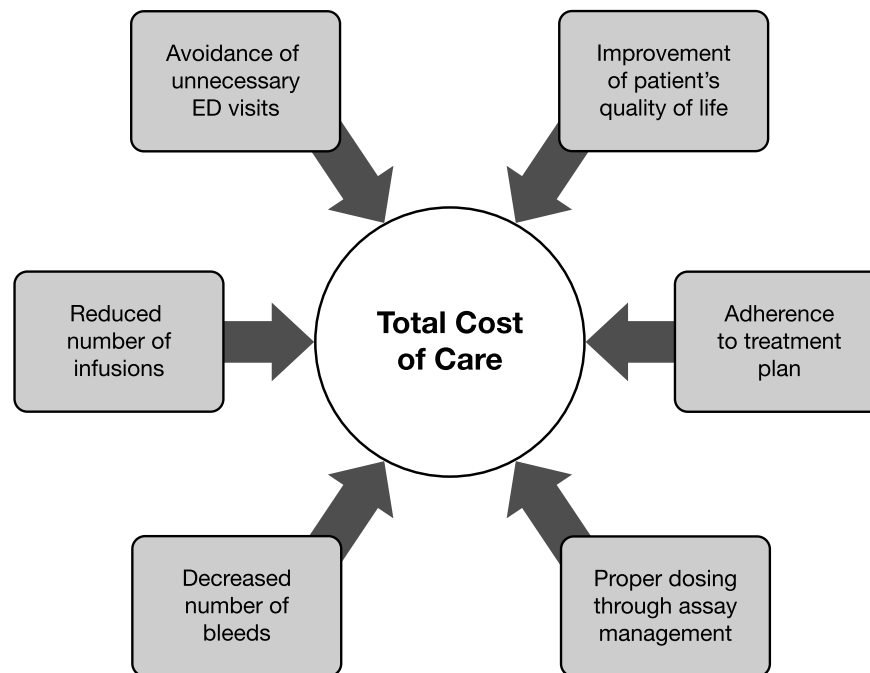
Avoidance of unnecessary ED visits

Improvement of patient's quality of life

Reduced number of infusions

Total Cost of Care

Adherence to treatment plan

Decreased number of bleeds

Proper dosing through assay management